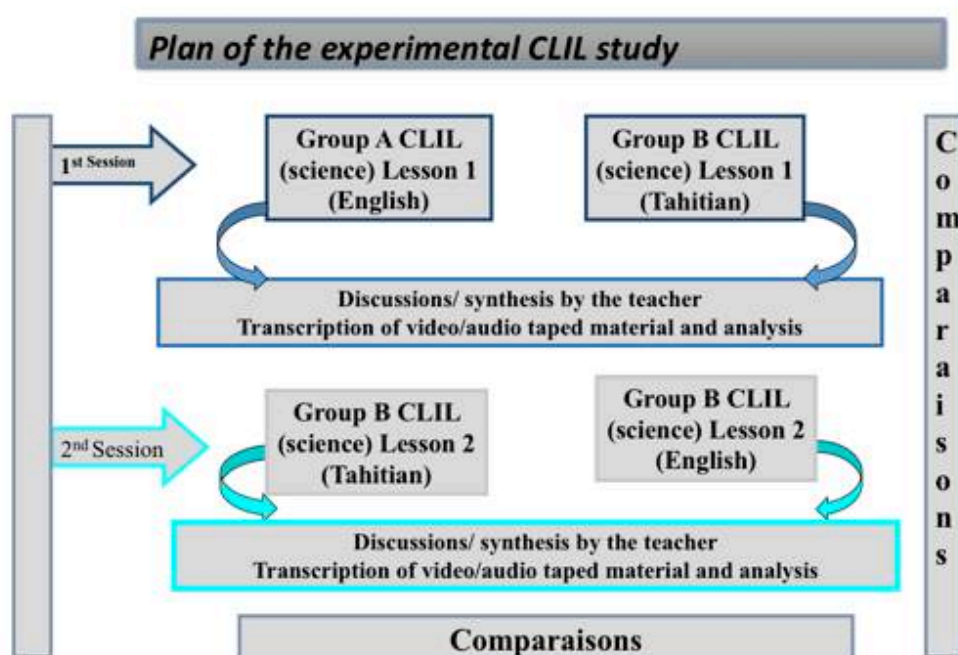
Plan of the experimental CLIL study

1st Session

Group A CLIL (science) Lesson 1 (English)

Group B CLIL (science) Lesson 1 (Tahitian)

Discussions/ synthesis by the teacher
Transcription of video/audio taped material and analysis

2nd Session

Group B CLIL (science) Lesson 2 (Tahitian)

Group B CLIL (science) Lesson 2 (English)

Discussions/ synthesis by the teacher
Transcription of video/audio taped material and analysis

Comparaisons

C o m p a r a i s o n s